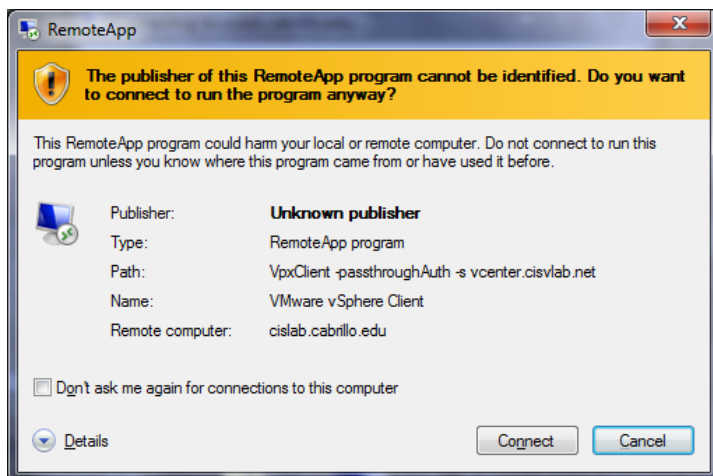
RemoteApp

The publisher of this RemoteApp program cannot be identified. Do you want to connect to run the program anyway?

This RemoteApp program could harm your local or remote computer. Do not connect to run this program unless you know where this program came from or have used it before.

| | |
|---|---|
| Publisher: | Unknown publisher |
| Type: | RemoteApp program |
| Path: | VpxClient -passthroughAuth -s vcenter.cisvlab.net |
| Name: | VMware vSphere Client |
| Remote computer: | cislab.cabrillo.edu |

Don't ask me again for connections to this computer

Details

Connect

Cancel